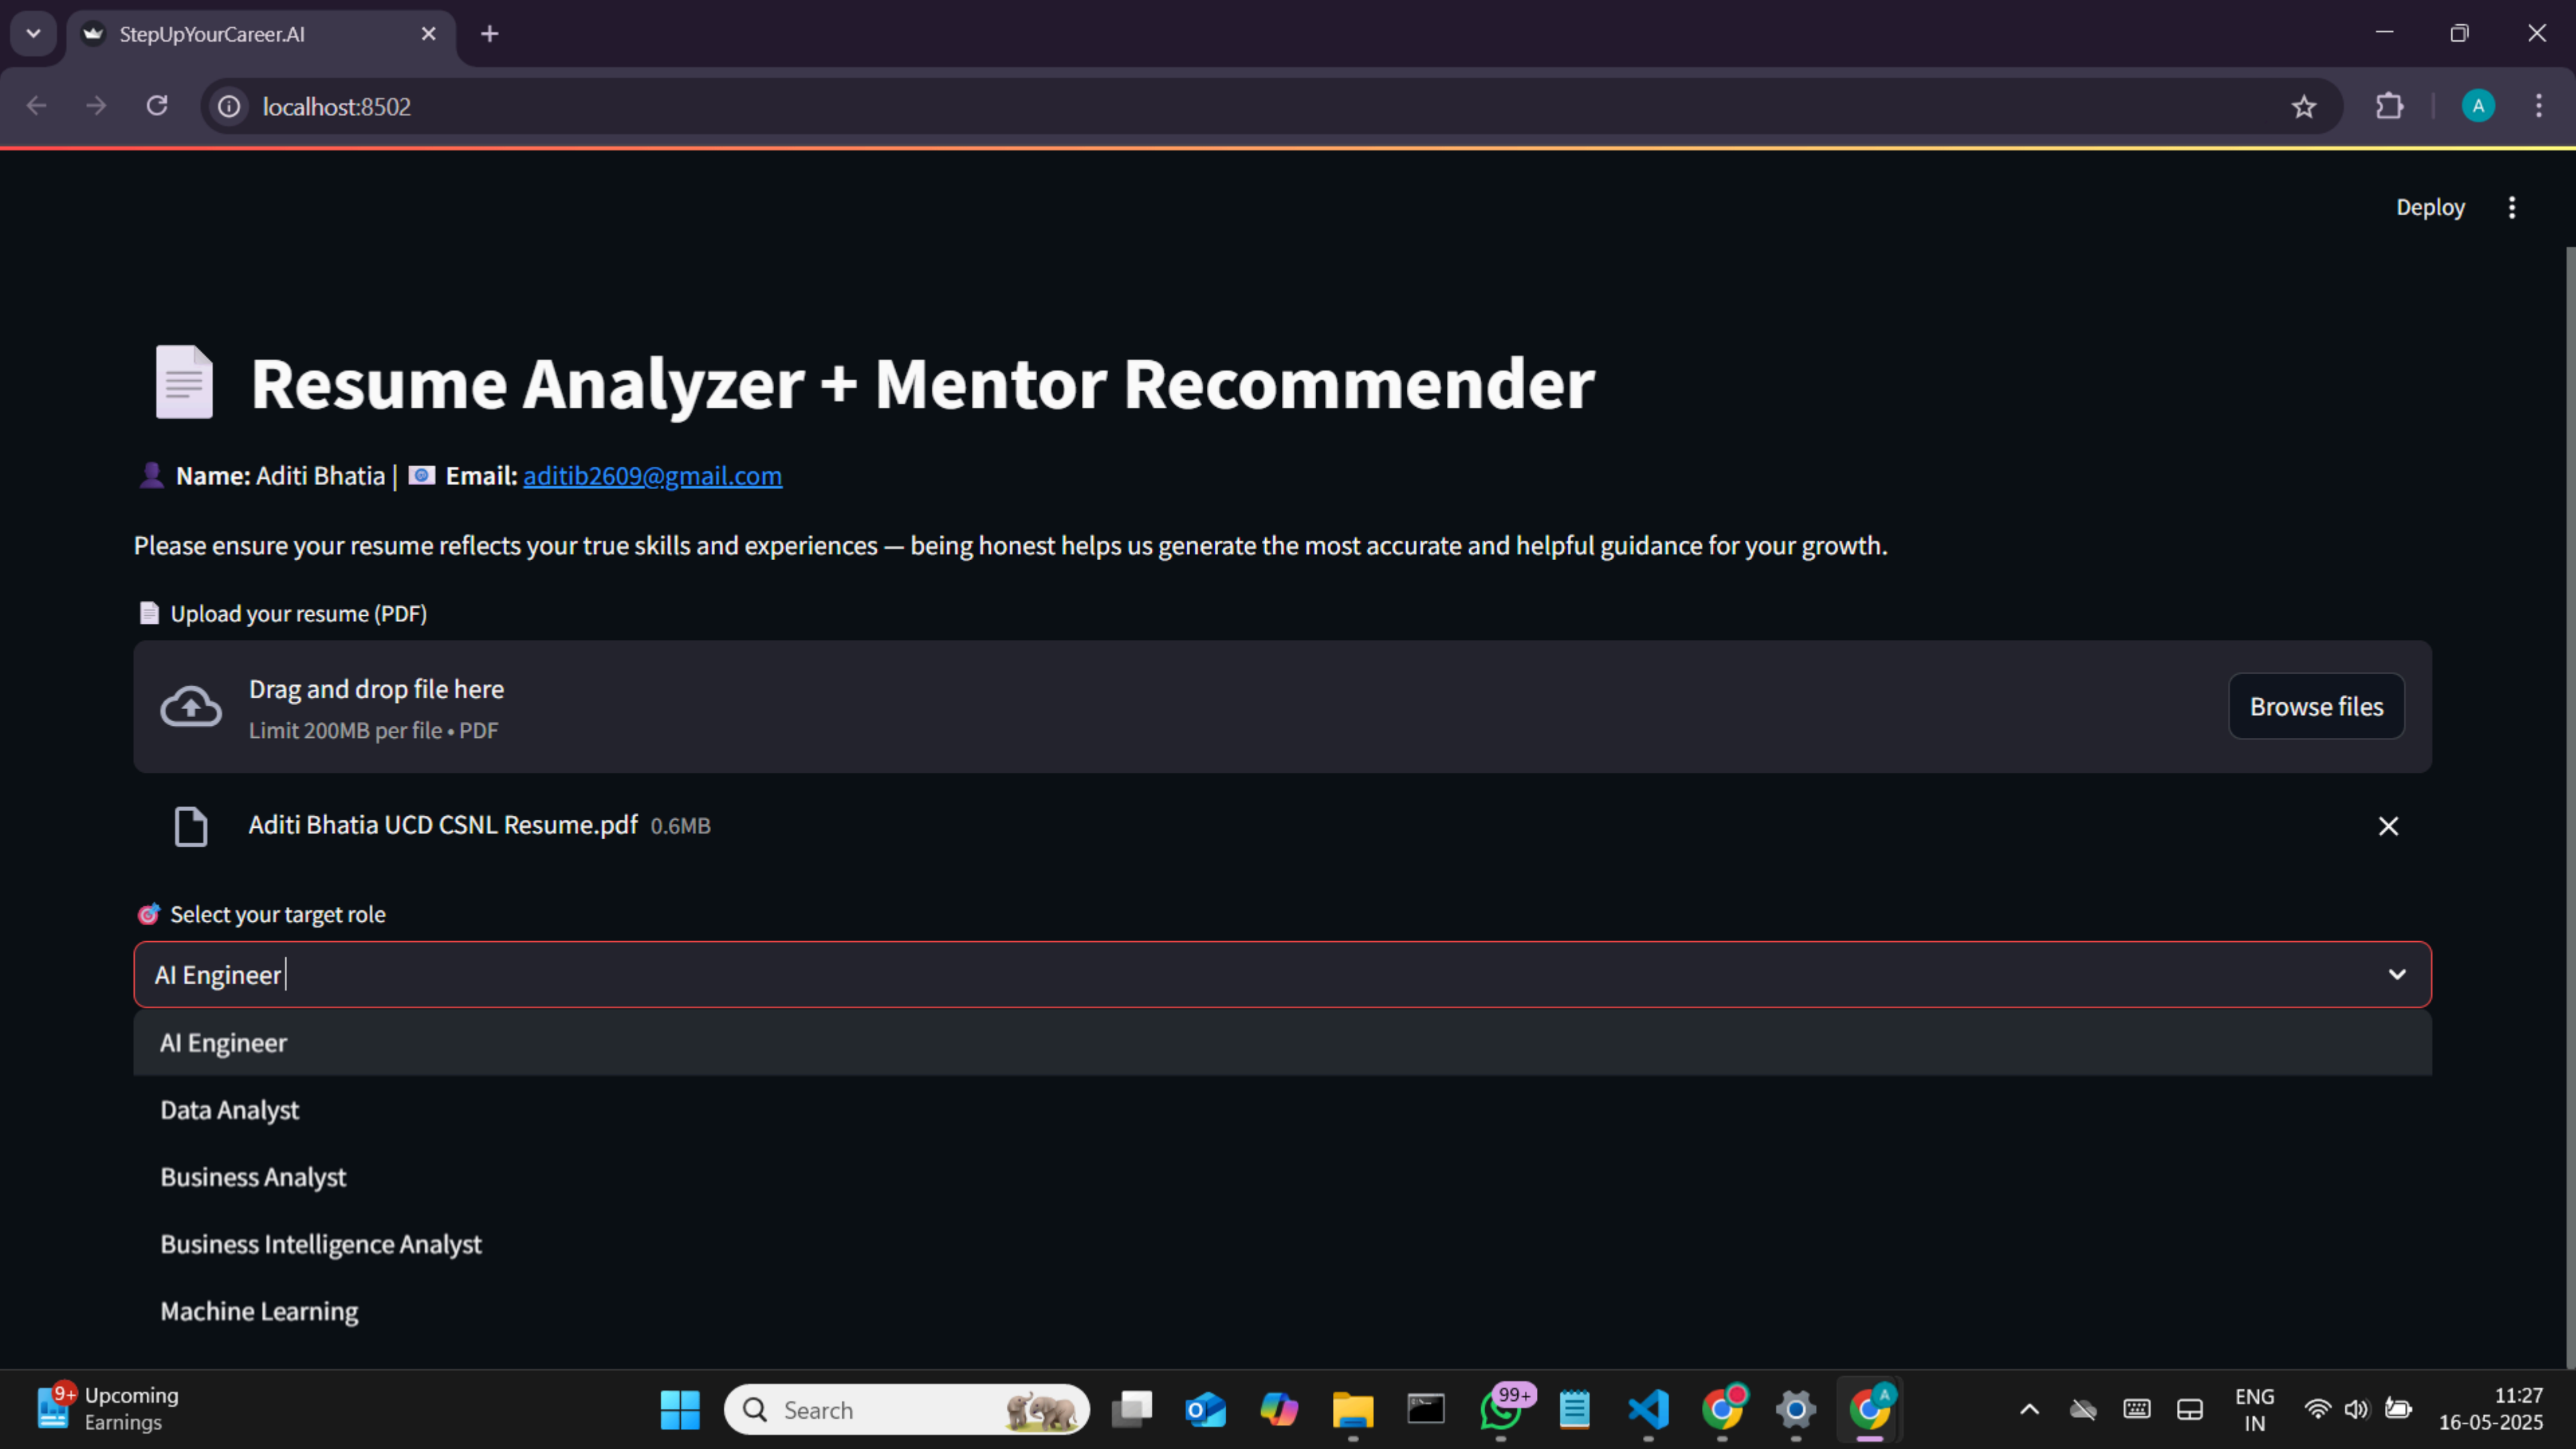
StepUpYourCareer.AI

localhost:8502

Deploy

Resume Analyzer + Mentor Recommender

Name: Aditi Bhatia | Email: aditib2609@gmail.com

Please ensure your resume reflects your true skills and experiences — being honest helps us generate the most accurate and helpful guidance for your growth.

Upload your resume (PDF)

Drag and drop file here
Limit 200MB per file • PDF

Browse files

Aditi Bhatia UCD CSNL Resume.pdf 0.6MB

Select your target role

AI Engineer

AI Engineer
Data Analyst
Business Analyst
Business Intelligence Analyst
Machine Learning

9+ Upcoming Earnings

Search

99+

ENG IN

11:27
16-05-2025